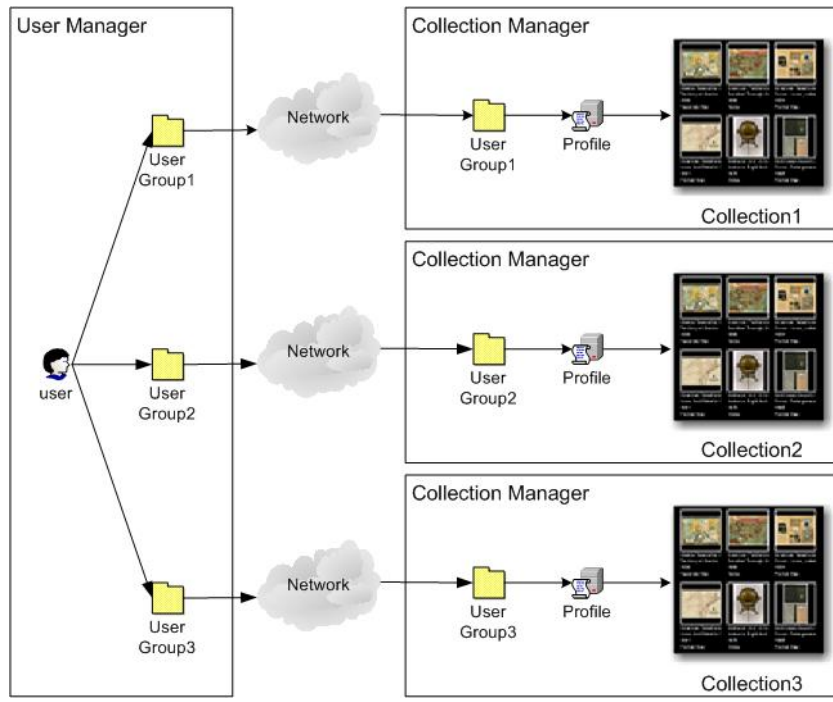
User Manager

user

User Group1

User Group2

User Group3

Network

Network

Network

Collection Manager

User Group1

Profile

Collection1

Collection Manager

User Group2

Profile

Collection2

Collection Manager

User Group3

Profile

Collection3